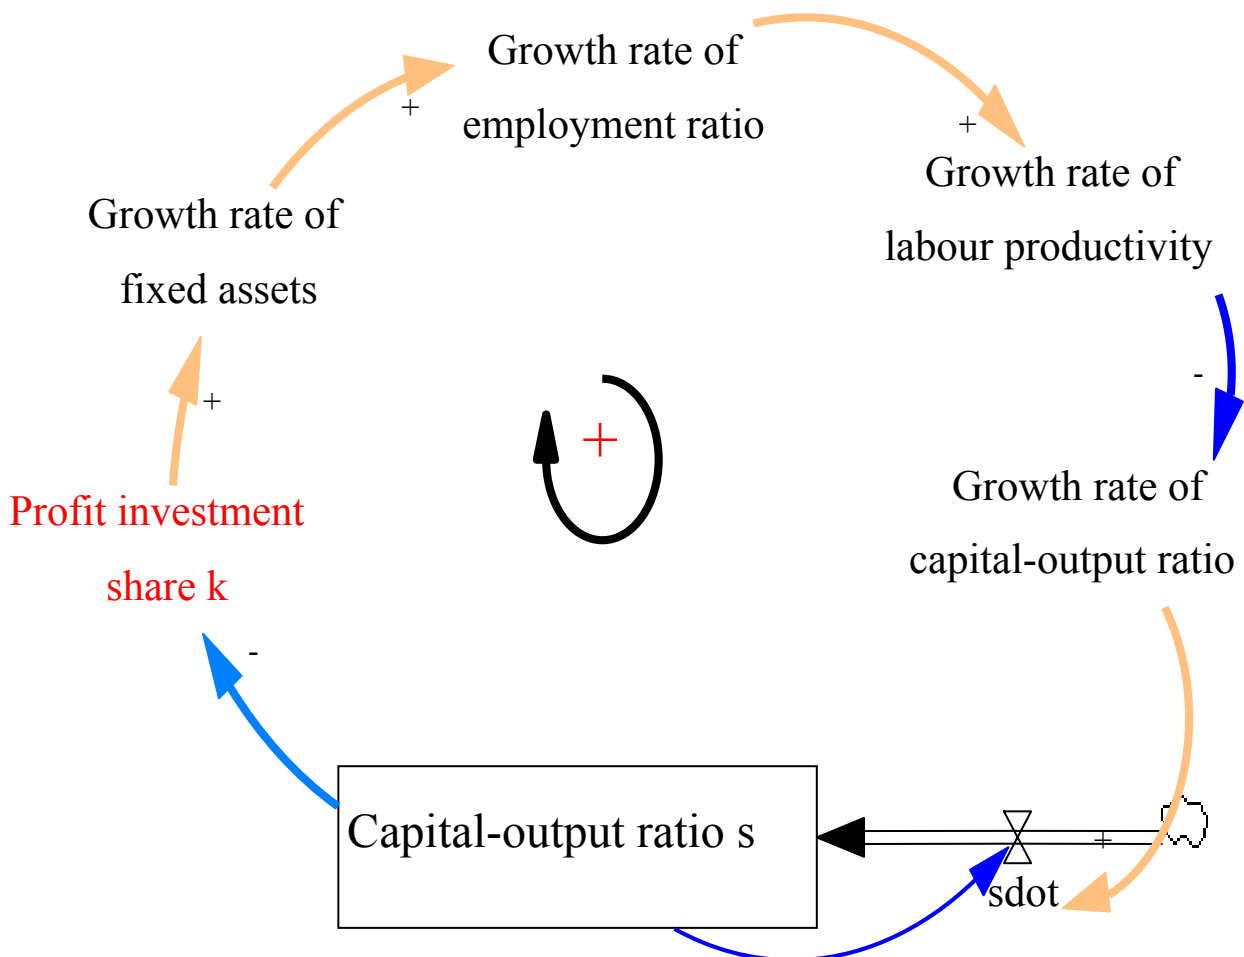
Growth rate of employment ratio

+

+

Growth rate of labour productivity

Growth rate of fixed assets

-

+

+

Growth rate of capital-output ratio

Profit investment share k

-

Capital-output ratio s

+

sdot